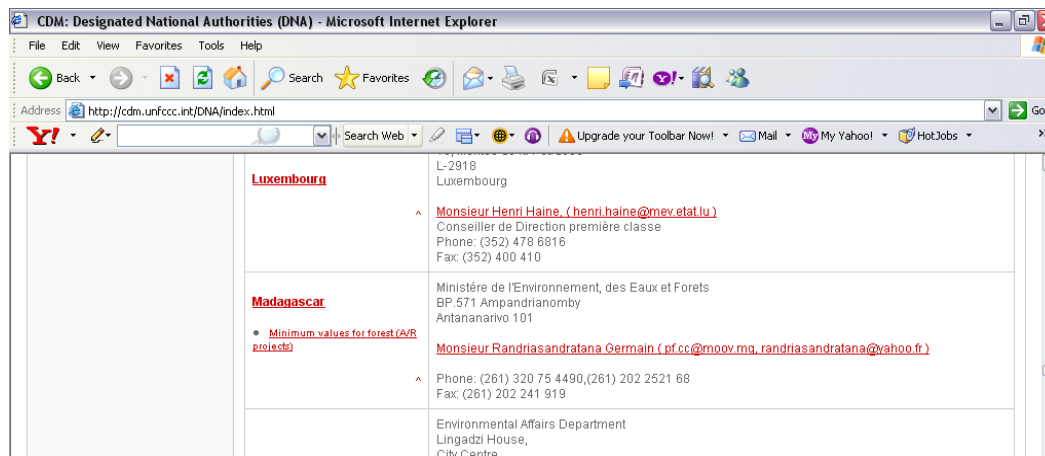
CDM: Designated National Authorities (DNA) - Microsoft Internet Explorer

File Edit View Favorites Tools Help

Back Search Favorites

Address http://cdm.unfccc.int/DNA/index.html

Go

Search Web Upgrade your Toolbar Now! Mail My Yahoo! HotJobs

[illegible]
L-2918
Luxembourg

Luxembourg

Monsieur Henri Haine, ( henri.haine@mev.etat.lu )
Conseiller de Direction première classe
Phone: (352) 478 6816
Fax: (352) 400 410

Madagascar

Minimum values for forest (A/R projects)

Ministére de l'Environnement, des Eaux et Forets
BP.571 Ampandrianomby
Antananarivo 101

Monsieur Randriasandratana Germain ( pf.cc@moov.mg, randriasandratana@yahoo.fr )

Phone: (261) 320 75 4490,(261) 202 2521 68
Fax: (261) 202 241 919

Environmental Affairs Department
Lingadzi House,
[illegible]